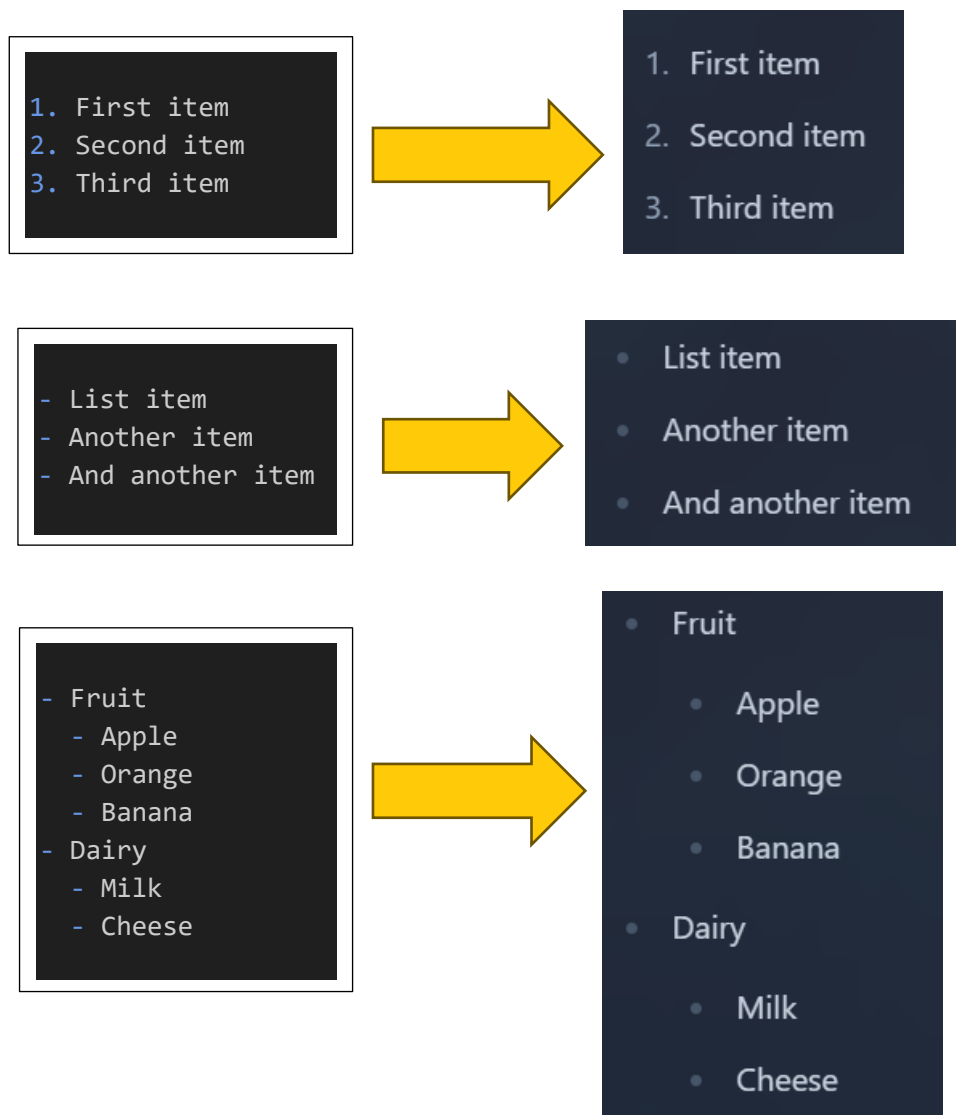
1. First item
2. Second item
3. Third item

1. First item
2. Second item
3. Third item

- List item
- Another item
- And another item

• List item
• Another item
• And another item

- Fruit
  - Apple
  - Orange
  - Banana
- Dairy
  - Milk
  - Cheese

• Fruit
  • Apple
  • Orange
  • Banana
• Dairy
  • Milk
  • Cheese